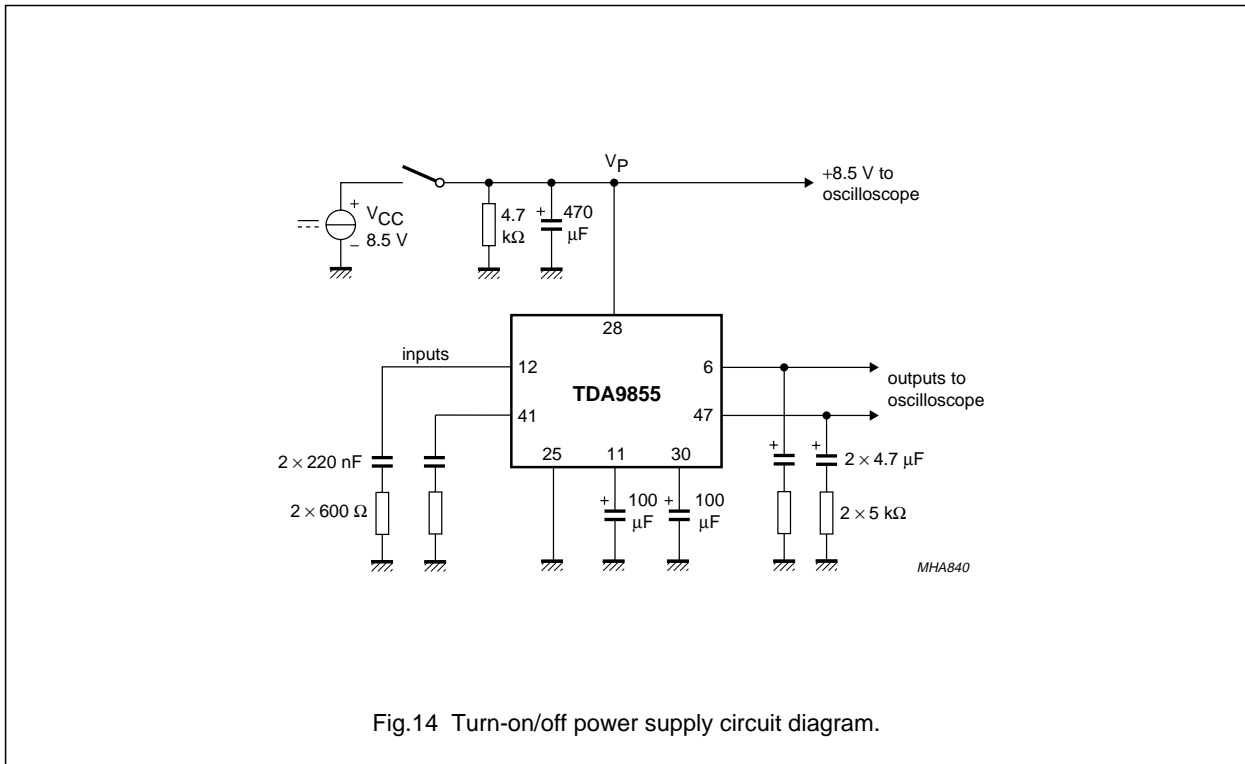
$V_P$

+8.5 V to oscilloscope

+

$V_{CC}$

–

8.5 V

4.7 kΩ

+

470 μF

28

inputs

12

41

TDA9855

6

47

outputs to oscilloscope

25

11

30

$2 \times 220$ nF

$2 \times 600$ Ω

+

100 μF

+

100 μF

+

+

$2 \times 4.7$ μF

$2 \times 5$ kΩ

MHA840

Fig.14 Turn-on/off power supply circuit diagram.